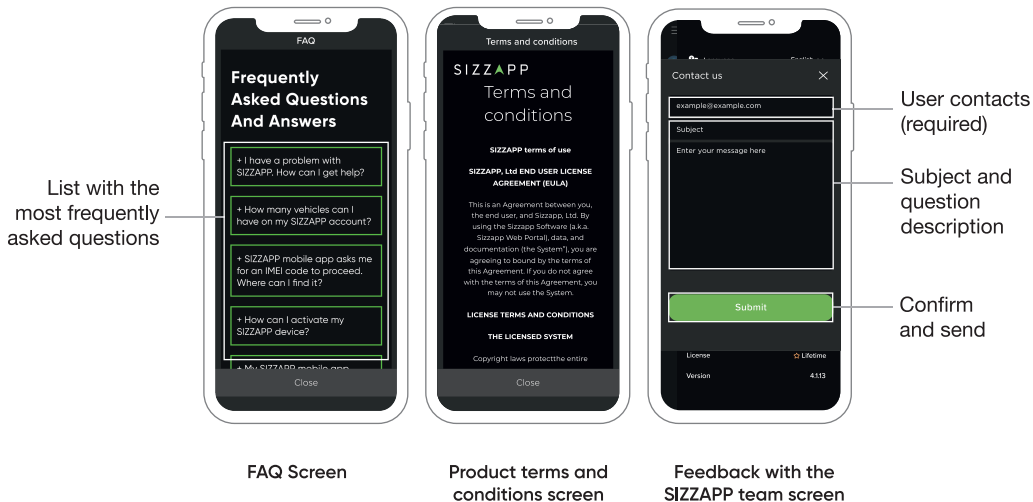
List with the most frequently asked questions

FAQ

Frequently Asked Questions And Answers

+ I have a problem with SIZZAPP. How can I get help?

+ How many vehicles can I have on my SIZZAPP account?

+ SIZZAPP mobile app asks me for an IMEI code to proceed. Where can I find it?

+ How can I activate my SIZZAPP device?

+ My SIZZAPP mobile app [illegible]

Close

FAQ Screen

Terms and conditions

SIZZAPP

Terms and conditions

SIZZAPP terms of use

SIZZAPP, Ltd END USER LICENSE AGREEMENT (EULA)

This is an Agreement between you, the end user, and Sizzapp, Ltd. By using the Sizzapp Software (a.k.a. Sizzapp Web Portal), data, and documentation (the System"), you are agreeing to bound by the terms of this Agreement. If you do not agree with the terms of this Agreement, you may not use the System.

LICENSE TERMS AND CONDITIONS

THE LICENSED SYSTEM

Copyright laws protectthe entire

Close

Product terms and conditions screen

Contact us

example@example.com

Subject

Enter your message here

Submit

License

Lifetime

Version

4.1.13

Feedback with the SIZZAPP team screen

User contacts (required)

Subject and question description

Confirm and send